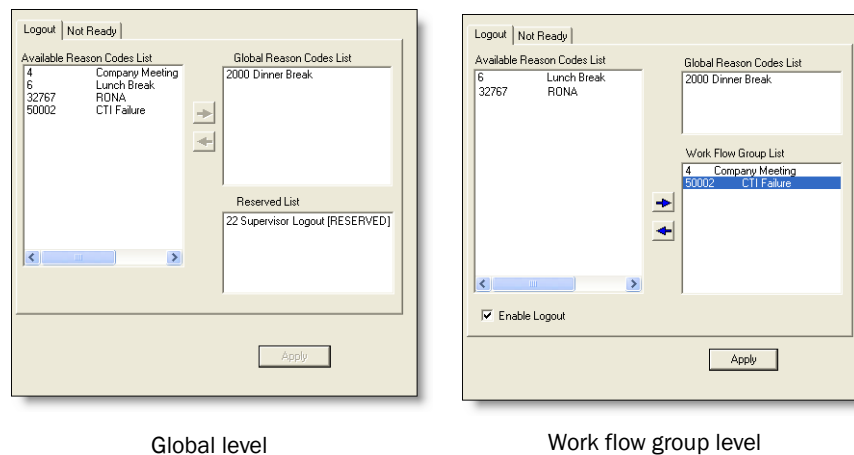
Logout | Not Ready

Available Reason Codes List

| | |
|---|---|
| 4 | Company Meeting |
| 6 | Lunch Break |
| 32767 | RONA |
| 50002 | CTI Failure |

Global Reason Codes List

2000 Dinner Break

Reserved List

22 Supervisor Logout [RESERVED]

Apply

Global level

Logout | Not Ready

Available Reason Codes List

| | |
|---|---|
| 6 | Lunch Break |
| 32767 | RONA |

Global Reason Codes List

2000 Dinner Break

Work Flow Group List

| | |
|---|---|
| 4 | Company Meeting |
| 50002 | CTI Failure |

Enable Logout

Apply

Work flow group level